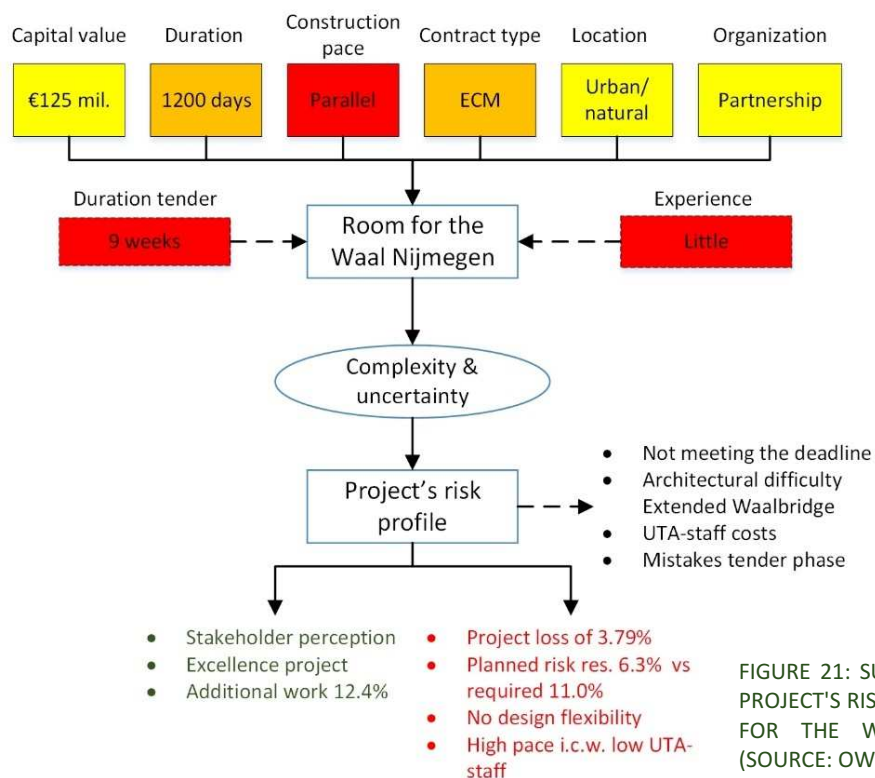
Capital value
€125 mil.

Duration
1200 days

Construction pace
Parallel

Contract type
ECM

Location
Urban/ natural

Organization
Partnership

Duration tender
9 weeks

Room for the Waal Nijmegen

Experience
Little

Complexity & uncertainty

Project's risk profile

- Not meeting the deadline
- Architectural difficulty Extended Waalbridge
- UTA-staff costs
- Mistakes tender phase

- Stakeholder perception
- Excellence project
- Additional work 12.4%

- Project loss of 3.79%
- Planned risk res. 6.3% vs required 11.0%
- No design flexibility
- High pace i.c.w. low UTA-staff

FIGURE 21: SU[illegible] PROJECT'S RIS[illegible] FOR THE W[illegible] (SOURCE: OW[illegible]